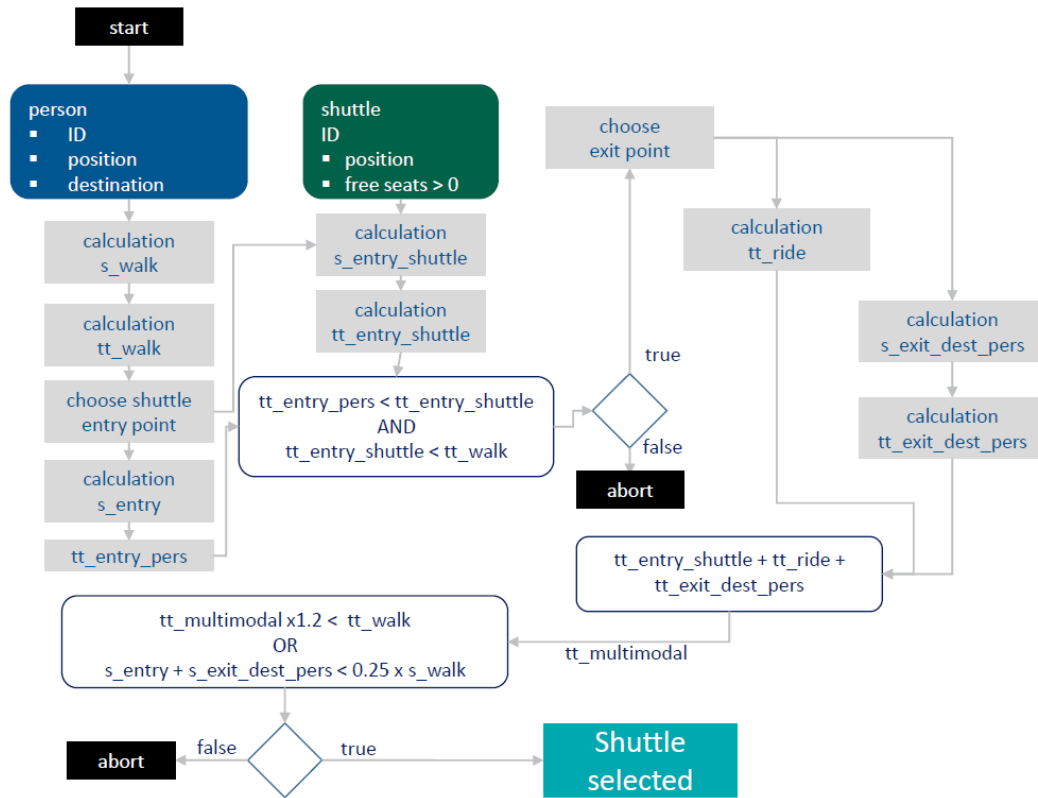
start

person
▪ ID
▪ position
▪ destination

shuttle
ID
▪ position
▪ free seats > 0

choose exit point

calculation s_walk

calculation s_entry_shuttle

calculation tt_ride

calculation tt_walk

calculation tt_entry_shuttle

calculation s_exit_dest_pers

true

choose shuttle entry point

tt_entry_pers < tt_entry_shuttle AND tt_entry_shuttle < tt_walk

calculation tt_exit_dest_pers

false

calculation s_entry

abort

tt_entry_pers

tt_entry_shuttle + tt_ride + tt_exit_dest_pers

tt_multimodal x1.2 < tt_walk OR s_entry + s_exit_dest_pers < 0.25 x s_walk

tt_multimodal

abort

false

true

Shuttle selected